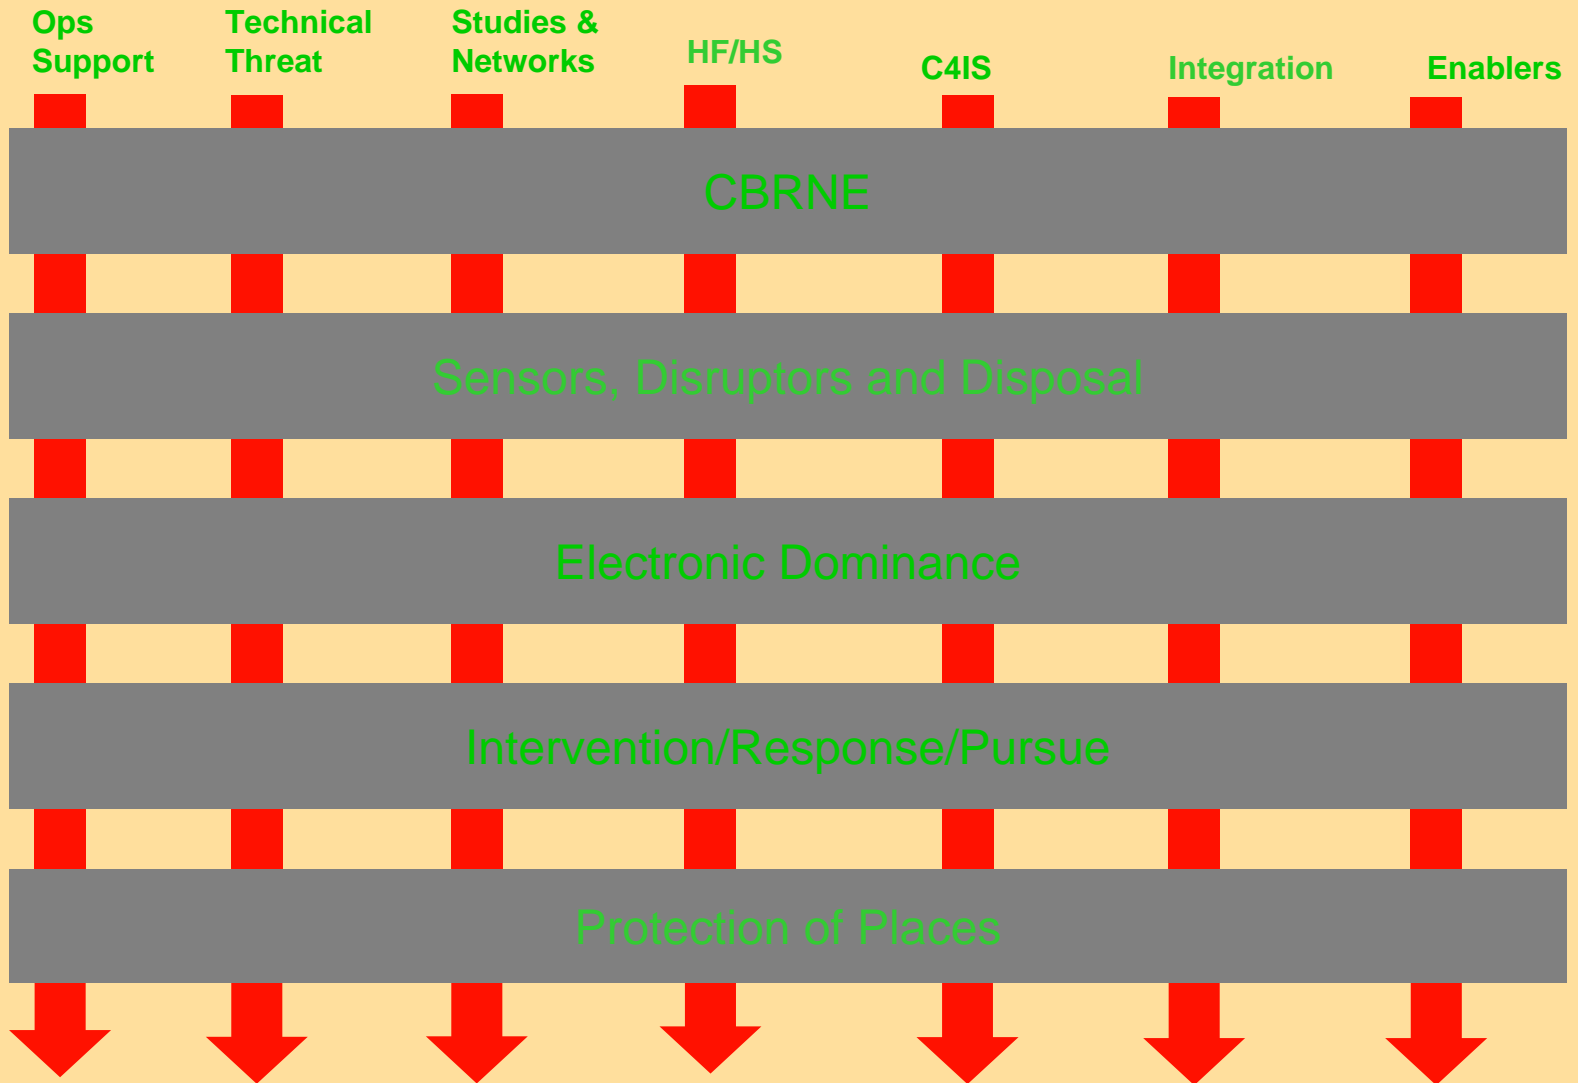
Ops Support

Technical Threat

Studies & Networks

HF/HS

C4IS

Integration

Enablers

CBRNE

Sensors, Disruptors and Disposal

Electronic Dominance

Intervention/Response/Pursue

Protection of Places